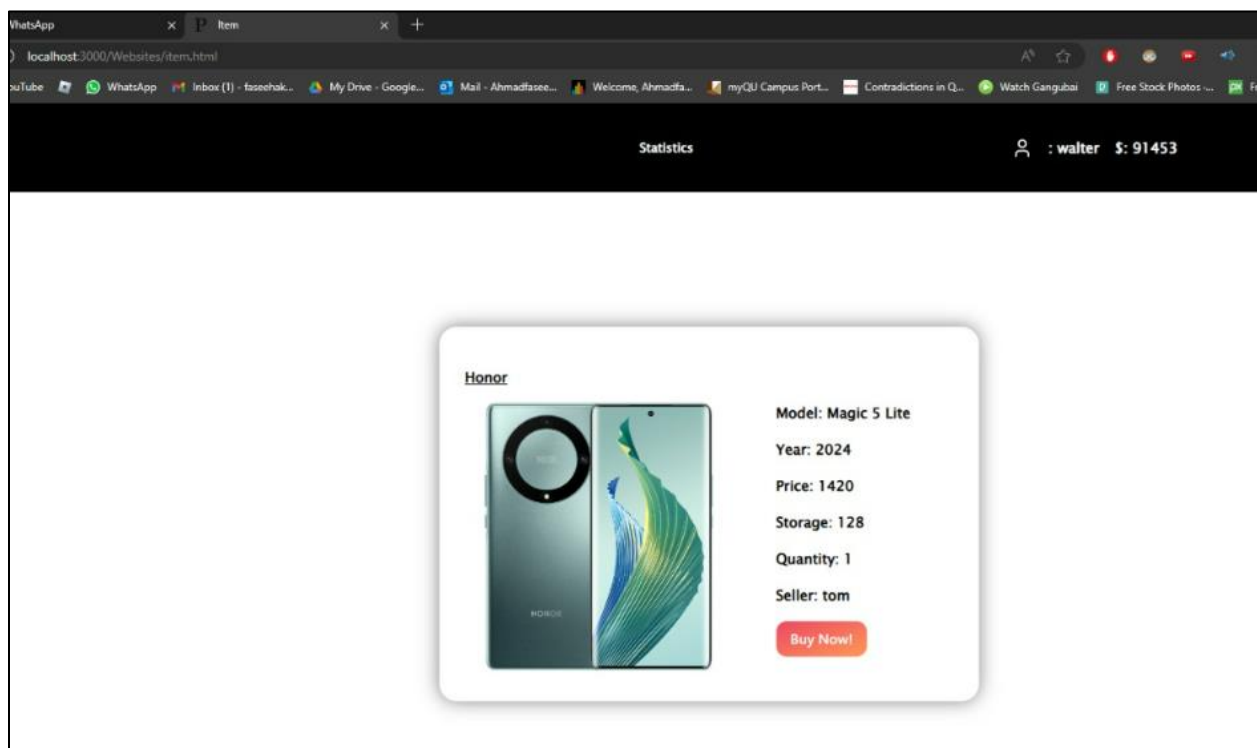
VhatsApp × Item × +

localhost:3000/Websites/item.html

uTube WhatsApp Inbox (1) - faseehak... My Drive - Google... Mail - Ahmadfasee... Welcome, Ahmadfa... myQU Campus Port... Contradictions in Q... Watch Gangubai Free Stock Photos -...

Statistics

: walter $: 91453

Honor

HONOR

Model: Magic 5 Lite

Year: 2024

Price: 1420

Storage: 128

Quantity: 1

Seller: tom

Buy Now!